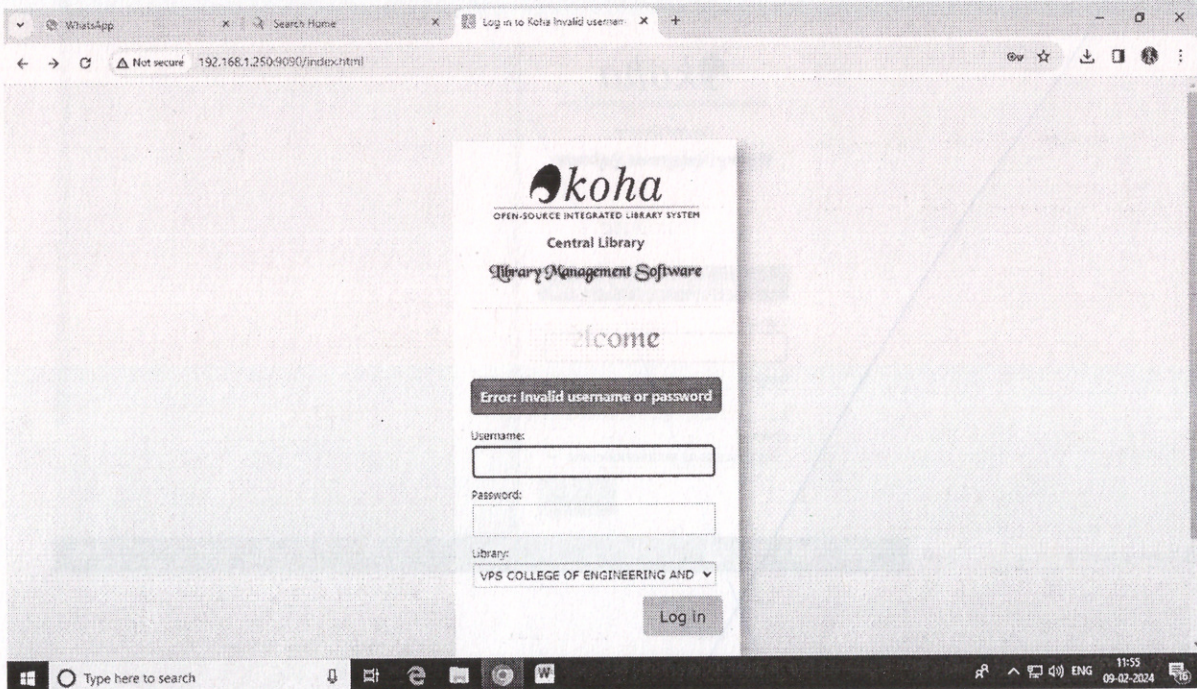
WhatsApp
Search Home
Log in to Koha Invalid usernam
Not secure 192.168.1.250:9090/index.html

koha
OPEN-SOURCE INTEGRATED LIBRARY SYSTEM
Central Library
Library Management Software
elcome
Error: Invalid username or password
Username:
Password:
Library:
VPS COLLEGE OF ENGINEERING AND
Log in

Type here to search
ENG 11:55 09-02-2024